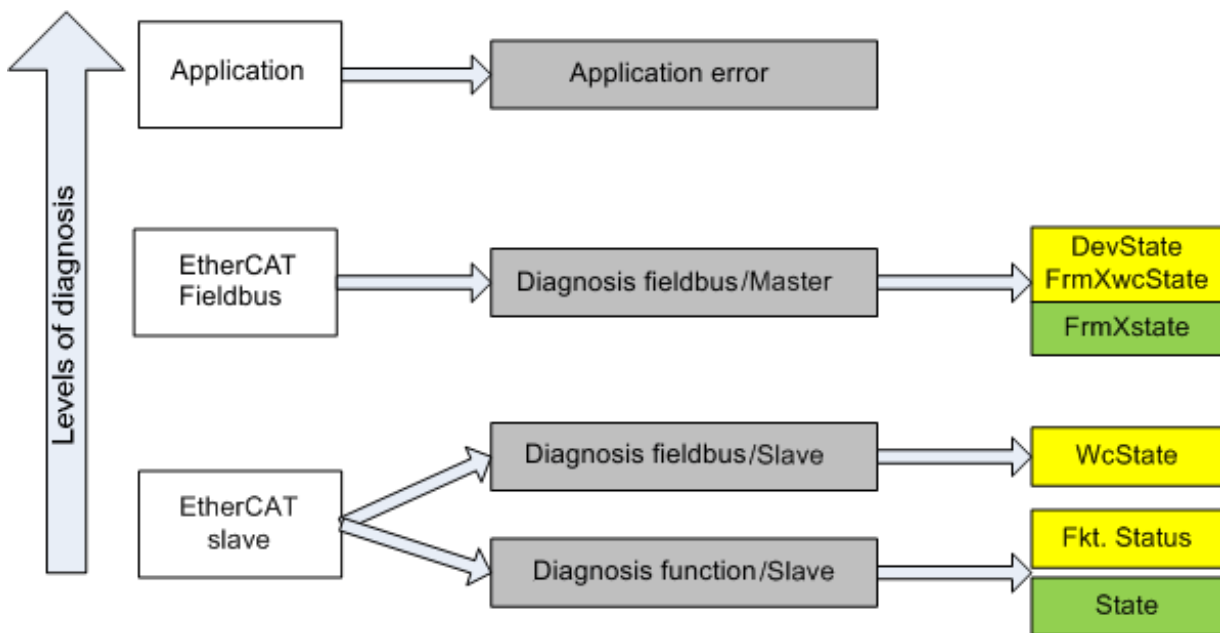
Levels of diagnosis

Application

Application error

EtherCAT Fieldbus

Diagnosis fieldbus/Master

DevState
FrmXwcState

FrmXstate

EtherCAT slave

Diagnosis fieldbus/Slave

WcState

Diagnosis function/Slave

Fkt. Status

State